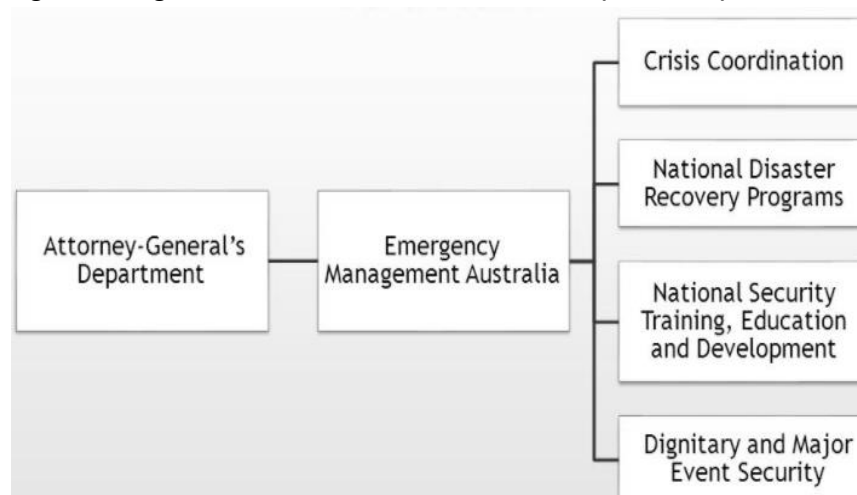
Attorney-General's Department

Emergency Management Australia

Crisis Coordination

National Disaster Recovery Programs

National Security Training, Education and Development

Dignitary and Major Event Security